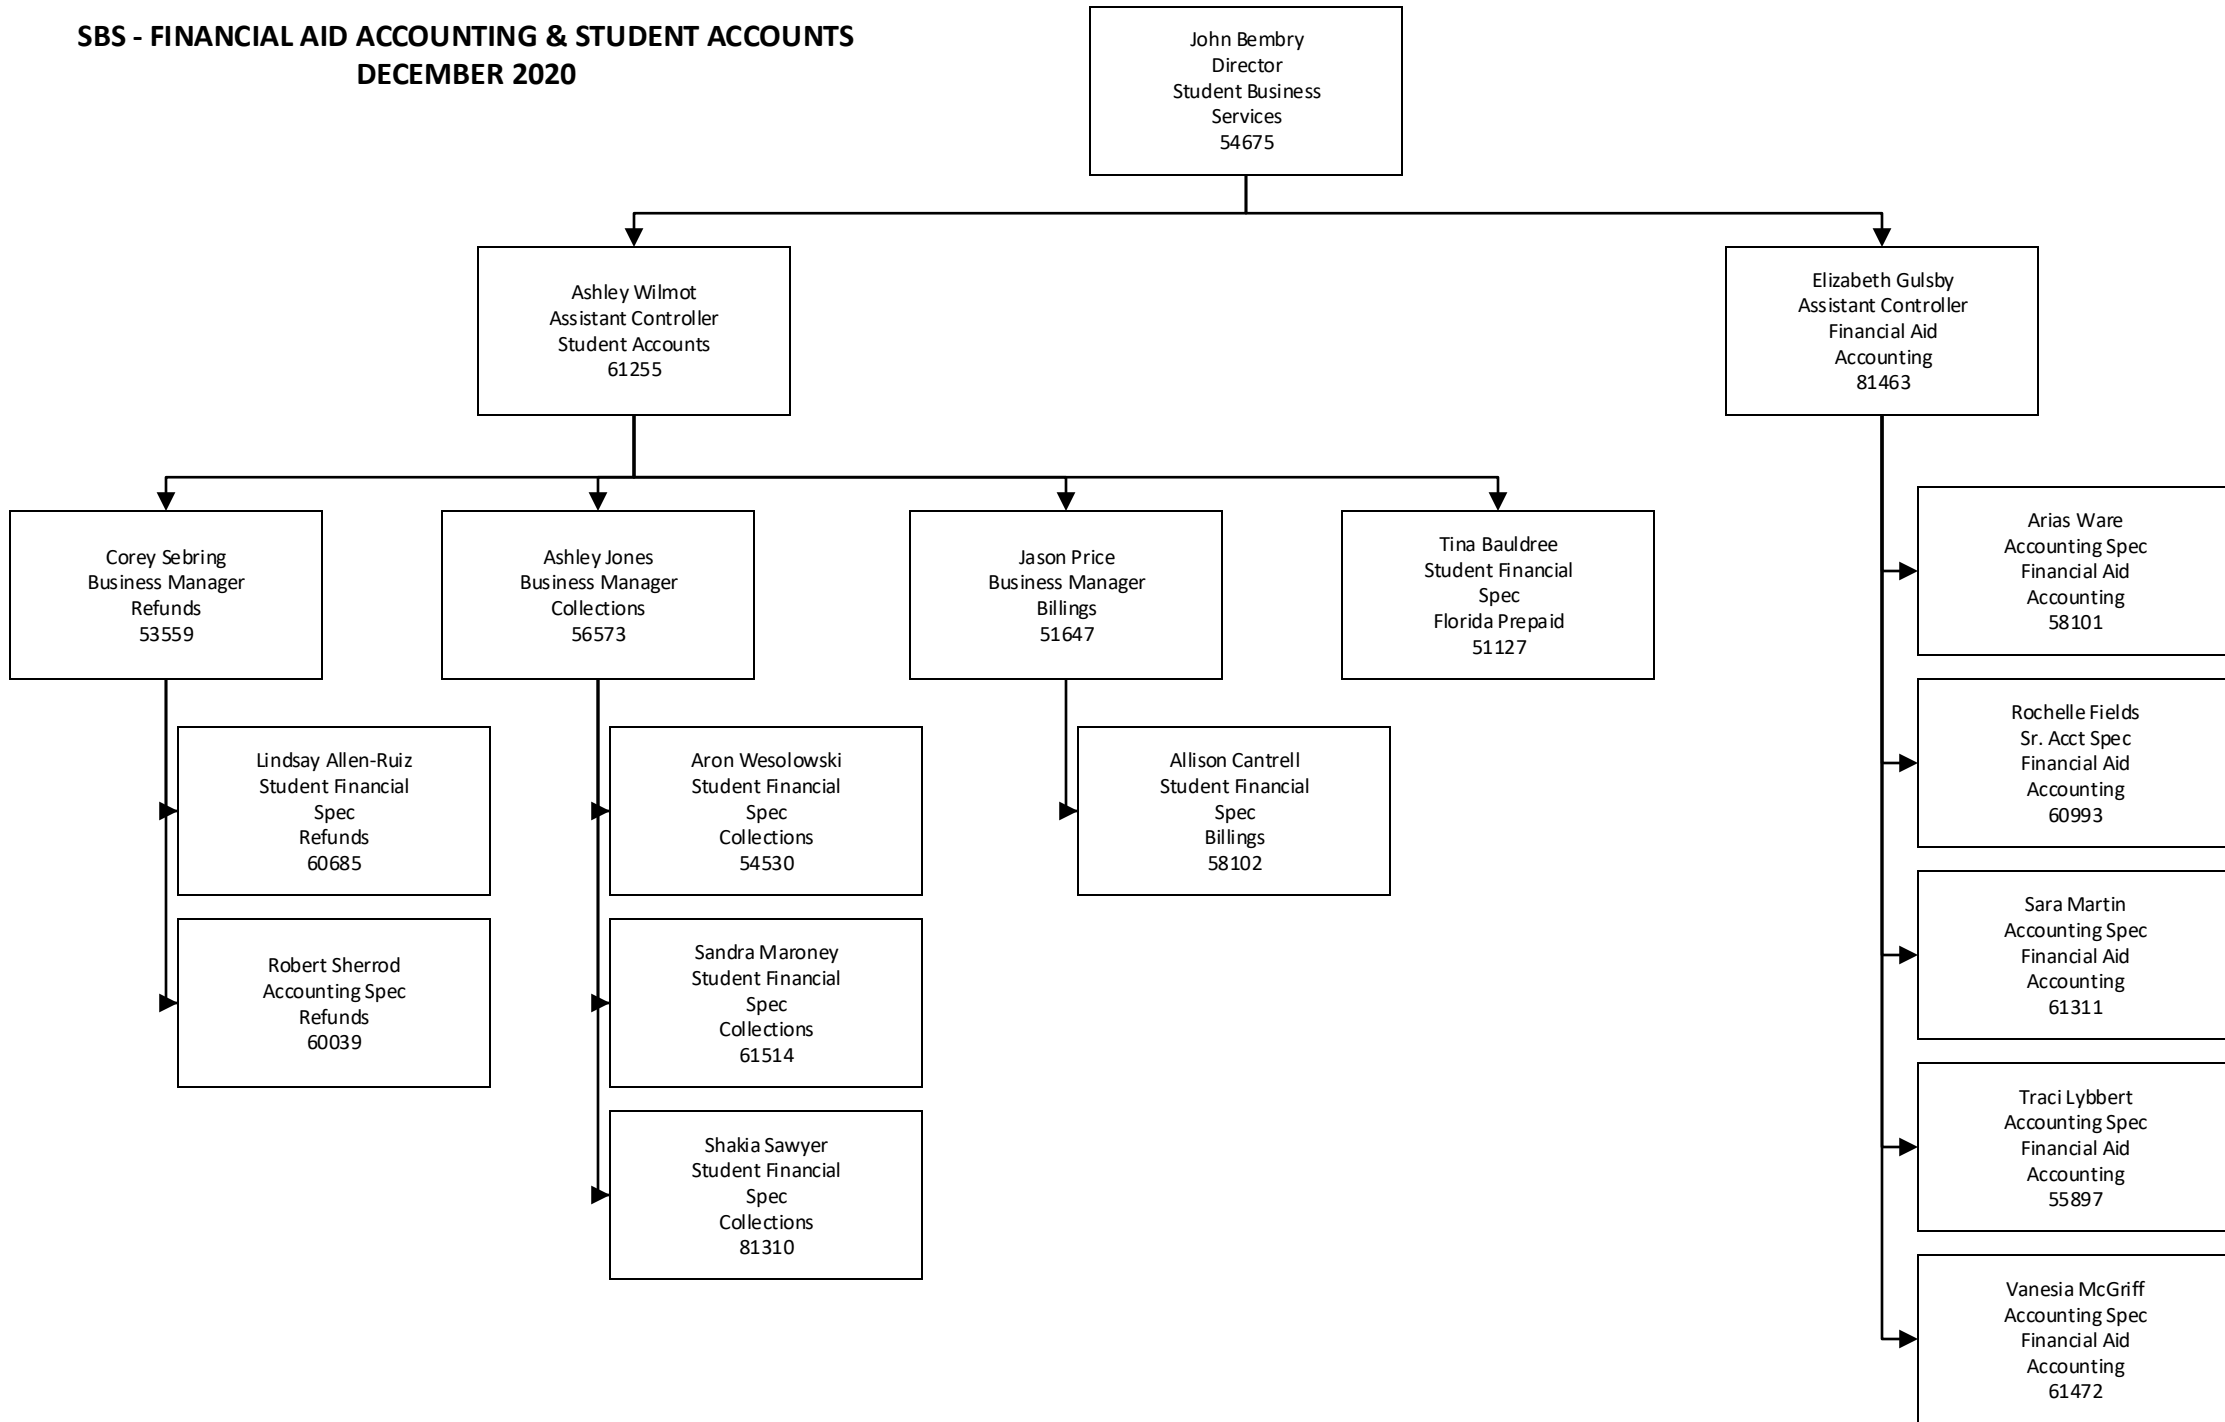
SBS - FINANCIAL AID ACCOUNTING & STUDENT ACCOUNTS
DECEMBER 2020

John Bembry
Director
Student Business Services
54675

Ashley Wilmot
Assistant Controller
Student Accounts
61255

Elizabeth Gulsby
Assistant Controller
Financial Aid Accounting
81463

Corey Sebring
Business Manager
Refunds
53559

Lindsay Allen-Ruiz
Student Financial Spec
Refunds
60685

Robert Sherrod
Accounting Spec
Refunds
60039

Ashley Jones
Business Manager
Collections
56573

Aron Wesolowski
Student Financial Spec
Collections
54530

Sandra Maroney
Student Financial Spec
Collections
61514

Shakia Sawyer
Student Financial Spec
Collections
81310

Jason Price
Business Manager
Billings
51647

Allison Cantrell
Student Financial Spec
Billings
58102

Tina Bauldree
Student Financial Spec
Florida Prepaid
51127

Arias Ware
Accounting Spec
Financial Aid Accounting
58101

Rochelle Fields
Sr. Acct Spec
Financial Aid Accounting
60993

Sara Martin
Accounting Spec
Financial Aid Accounting
61311

Traci Lybbert
Accounting Spec
Financial Aid Accounting
55897

Vanesia McGriff
Accounting Spec
Financial Aid Accounting
61472